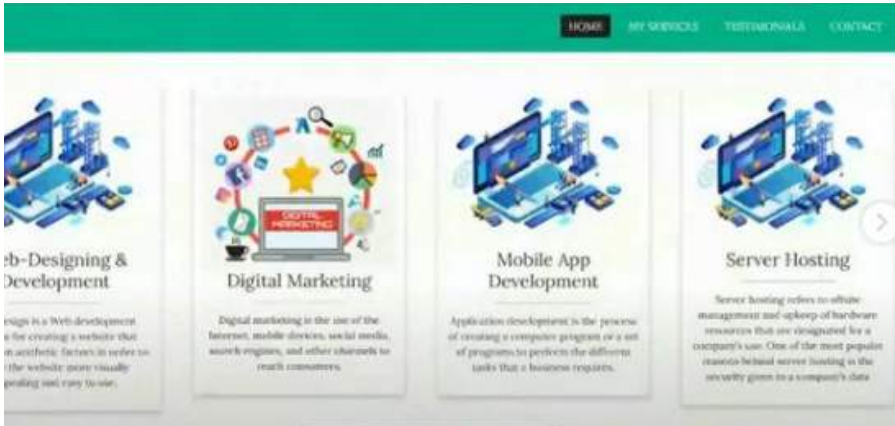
HOME MY SERVICES TESTIMONIALS CONTACT

eb-Designing & Development

esign is a Web development e for creating a website that n aesthetic factors in order to the website more visually pealing and easy to use.

DIGITAL MARKETING

Digital Marketing

Digital marketing is the use of the Internet, mobile devices, social media, search engines, and other channels to reach consumers.

Mobile App Development

Application development is the process of creating a computer program or a set of programs to perform the different tasks that a business requires.

Server Hosting

Server hosting refers to offsite management and upkeep of hardware resources that are designated for a company's use. One of the most popular reasons behind server hosting is the security given to a company's data